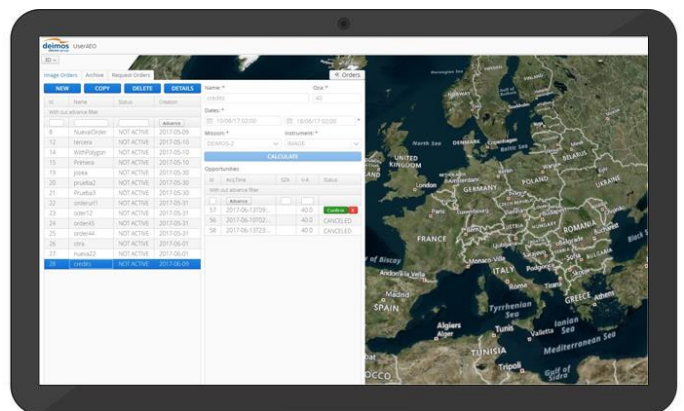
deimos User4EO

3D

Image Orders | Archive | Request Orders

Orders

NEW | COPY | DELETE | DETAILS

| Id | Name | Status | Creation |
|---|---|---|---|
| With out advance filter | | | |
| | | | Advance |
| 8 | NuevaOrder | NOT ACTIVE | 2017-05-09 |
| 12 | tercera | NOT ACTIVE | 2017-05-10 |
| 14 | WithPolygon | NOT ACTIVE | 2017-05-10 |
| 15 | Primera | NOT ACTIVE | 2017-05-10 |
| 19 | pisika | NOT ACTIVE | 2017-05-30 |
| 20 | prueba2 | NOT ACTIVE | 2017-05-30 |
| 21 | Prueba3 | NOT ACTIVE | 2017-05-30 |
| 22 | orderurl1 | NOT ACTIVE | 2017-05-31 |
| 23 | soler12 | NOT ACTIVE | 2017-05-31 |
| 24 | order45 | NOT ACTIVE | 2017-05-31 |
| 25 | order44 | NOT ACTIVE | 2017-05-31 |
| 26 | otra | NOT ACTIVE | 2017-06-01 |
| 27 | nueva22 | NOT ACTIVE | 2017-06-01 |
| 28 | credits | NOT ACTIVE | 2017-06-09 |

Name: *
credits

Dates: *
13/06/17 02:00 | 18/06/17 02:00

Mission: *
DEIMOS-2

Instrument: *
IMAGE

CALCULATE

Opportunities

| Id | Acq.Time | ... | ... | Status |
|---|---|---|---|---|
| With out advance filter | | | | |
| | Advance | | | |
| 57 | 2017-06-13T09:... | | 40.0 | Confirm |
| 56 | 2017-06-15T02:... | | 40.0 | CANCELED |
| 58 | 2017-06-13T23:... | | 40.0 | CANCELED |

UNITED KINGDOM, London, IRELAND, DENMARK, GERMANY, POLAND, BELARUS, UKRAINE, FRANCE, ITALY, ROMANIA, Black Sea, SPAIN, Madrid, Tyrrhenian Sea, GREECE, Athens, Ionian Sea, Algiers, Tunis, Valletta, TUNISIA, Mediterranean Sea, Gulf of Sidra, Bay of Biscay, Monaco, Oslo, Warsaw, Berlin, Paris, Rome